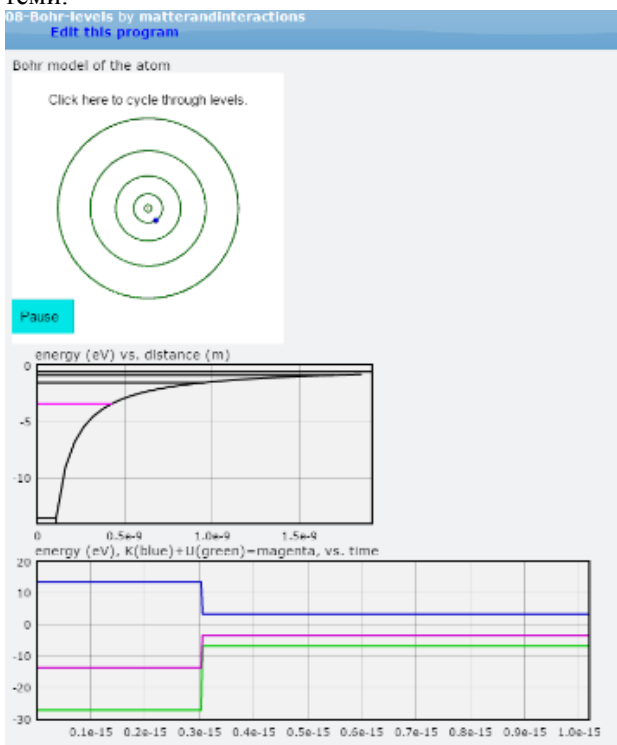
темы.

08-Bohr-levels by matterandinteractions
Edit this program

Bohr model of the atom

Click here to cycle through levels.

Pause

energy (eV) vs. distance (m)

0
-5
-10
0 0.5e-9 1.0e-9 1.5e-9

energy (eV), K(blue)+U(green)=magenta, vs. time

20
10
0
-10
-20
-30
0.1e-15 0.2e-15 0.3e-15 0.4e-15 0.5e-15 0.6e-15 0.7e-15 0.8e-15 0.9e-15 1.0e-15